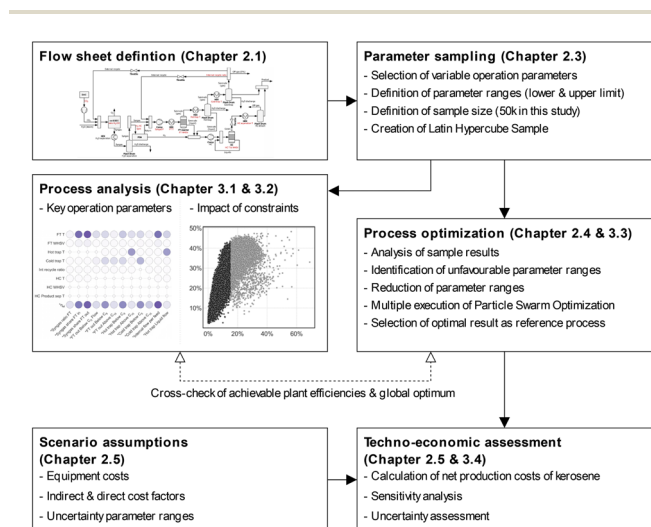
Flow sheet defintion (Chapter 2.1)

Parameter sampling (Chapter 2.3)
- Selection of variable operation parameters
- Definition of parameter ranges (lower & upper limit)
- Definition of sample size (50k in this study)
- Creation of Latin Hypercube Sample

Process analysis (Chapter 3.1 & 3.2)
- Key operation parameters
- Impact of constraints

FT T
FT WHSV
Hot trap T
Cold trap T
Int recycle ratio
HC T
HC WHSV
HC Product trap T

50%
40%
30%
20%
10%
0%
0%
20%
40%
60%

Process optimization (Chapter 2.4 & 3.3)
- Analysis of sample results
- Identification of unfavourable parameter ranges
- Reduction of parameter ranges
- Multiple execution of Particle Swarm Optimization
- Selection of optimal result as reference process

Cross-check of achievable plant efficiencies & global optimum

Scenario assumptions (Chapter 2.5)
- Equipment costs
- Indirect & direct cost factors
- Uncertainty parameter ranges

Techno-economic assessment (Chapter 2.5 & 3.4)
- Calculation of net production costs of kerosene
- Sensitivity analysis
- Uncertainty assessment